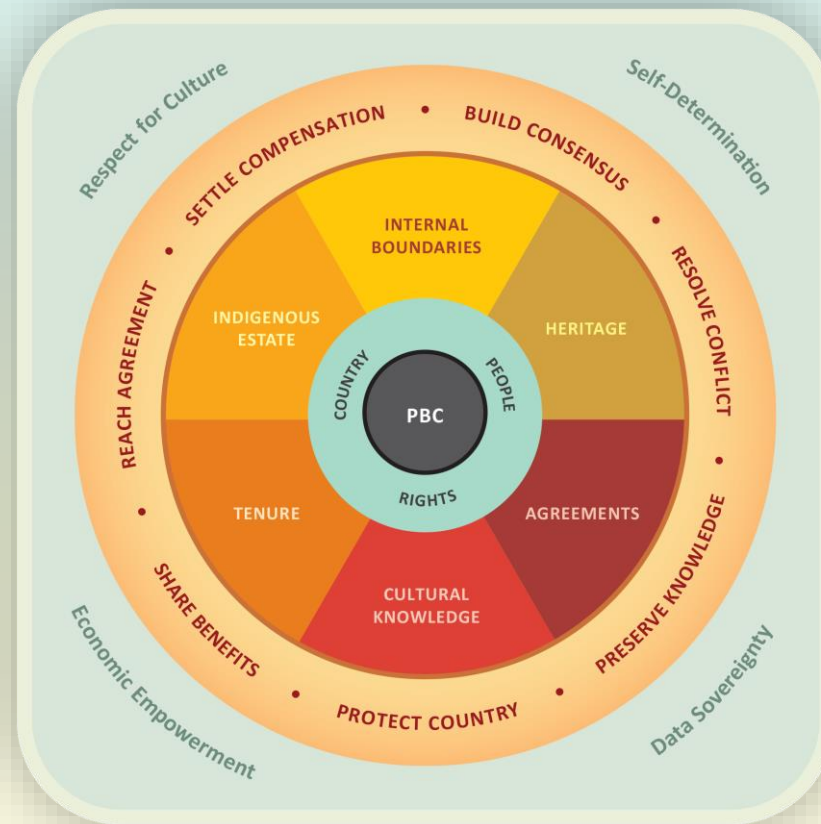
Respect for Culture

Self-Determination

SETTLE COMPENSATION • BUILD CONSENSUS • RESOLVE CONFLICT • PRESERVE KNOWLEDGE • PROTECT COUNTRY • SHARE BENEFITS • REACH AGREEMENT •

INTERNAL BOUNDARIES

INDIGENOUS ESTATE

HERITAGE

COUNTRY

PEOPLE

PBC

RIGHTS

TENURE

AGREEMENTS

CULTURAL KNOWLEDGE

Economic Empowerment

Data Sovereignty